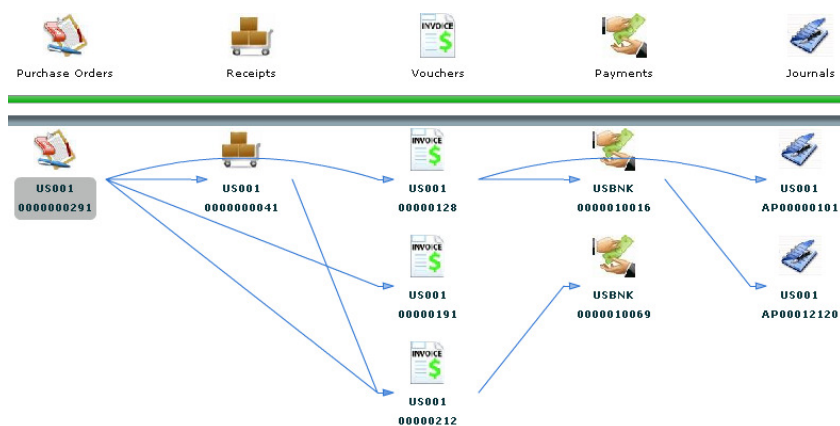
Purchase Orders
Receipts
INVOICE
Vouchers
Payments
Journals

US001
0000000291

US001
0000000041

INVOICE
US001
00000128

INVOICE
US001
00000191

INVOICE
US001
00000212

USBNK
0000010016

USBNK
0000010069

US001
AP00000101

US001
AP00012120